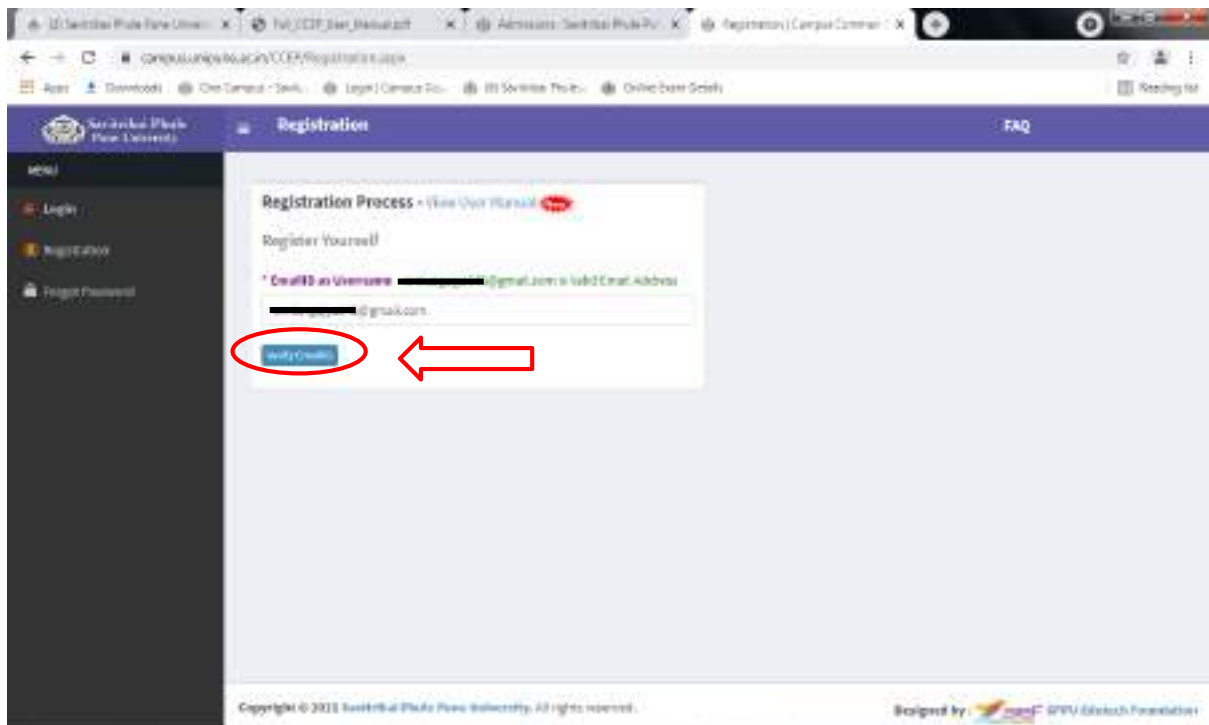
Savitribai Phule Pune Unive | Tol_CCEF_User_Manual.pdf | Admissions : Savitribai Phule Pu | Registration | Campus Commor

campus.unipune.ac.in/CCEP/Registration.aspx

Apps | Downloads | Chn Campus - Savit | Login | Campus Co | Savitribai Phule | Online Exam Details | Reading list

Savitribai Phule Pune University

Registration

FAQ

MENU

Login

Registration

Forgot Password

Registration Process - View User Manual New

Register Yourself

* EmailID as Username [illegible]@gmail.com is Valid Email Address

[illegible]@gmail.com

Verify EmailID

Copyright © 2021 Savitribai Phule Pune University. All rights reserved.

Designed by : SPPU Edutech Foundation